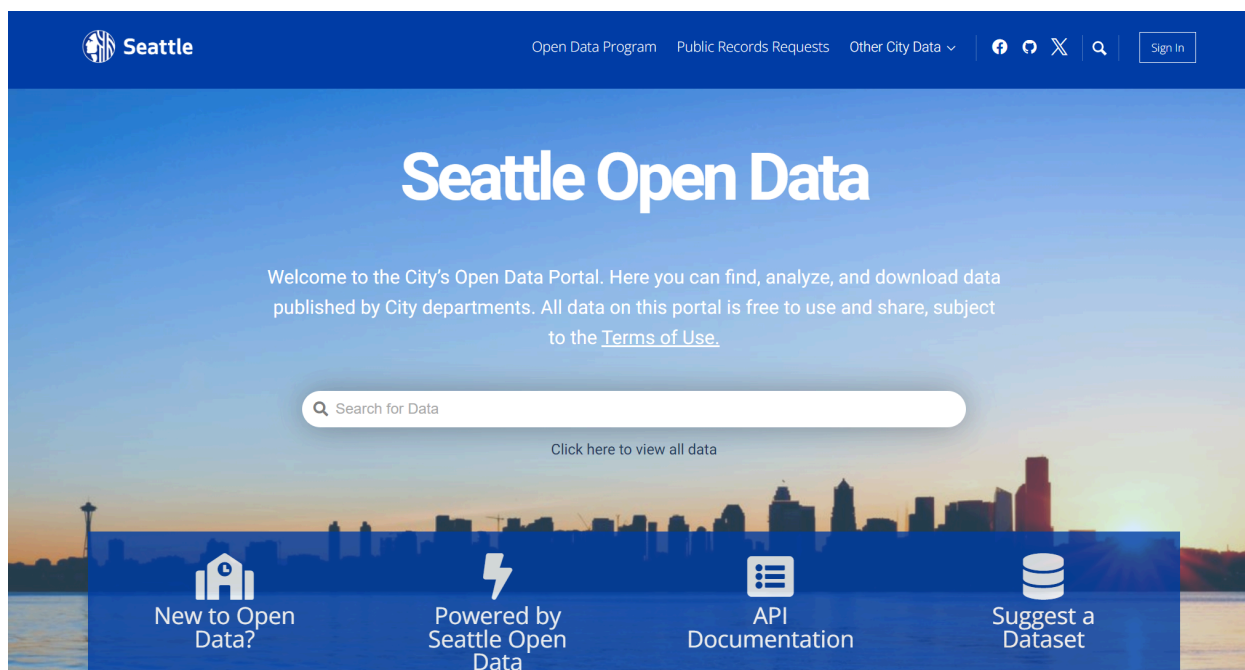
Seattle

Open Data Program Public Records Requests Other City Data Sign In

Seattle Open Data

Welcome to the City's Open Data Portal. Here you can find, analyze, and download data published by City departments. All data on this portal is free to use and share, subject to the Terms of Use.

Search for Data

Click here to view all data

New to Open Data?

Powered by Seattle Open Data

API Documentation

Suggest a Dataset